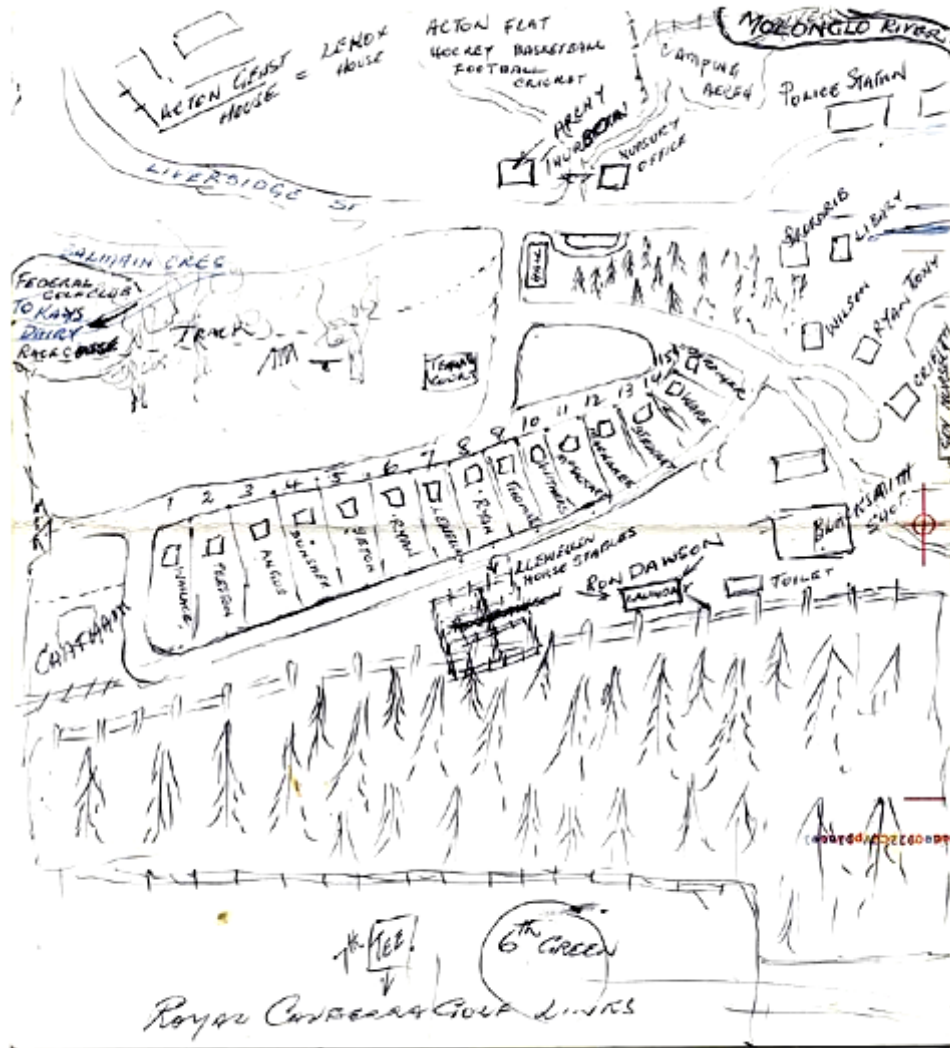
ACTON GEUST HOUSE = LENOX HOUSE

ACTON FLAT
HOCKEY BASKETBALL FOOTBALL CRICKET

MOLONGLO RIVER

CAMPING AREA

POLICE STATION

ARCHY THURBON

NURSERY OFFICE

LIVERSIDGE ST

BALMAIN CRES

FEDERAL GOLF CLUB TO KAYS DAIRY RACECOURSE

TRACK

TENNIS

SAUNDERS

LIBRARY

WILSON

RYAN TONY

GRIFFITH

1 2 3 4 5 6 7 8 9 10 11 12 13 14 15

WALKER

PEARSON

ANGUS

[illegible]

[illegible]

RYAN

LLEWELLYN

RYAN

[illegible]

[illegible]

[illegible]

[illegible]

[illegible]

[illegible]

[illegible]

BLACKSMITH SHOP

LLEWELLYN HOUSE STABLES

RON DAWSON

DAWSON

TOILET

CHATHAM

4th TEE

6th GREEN

ROYAL CANBERRA GOLF LINKS